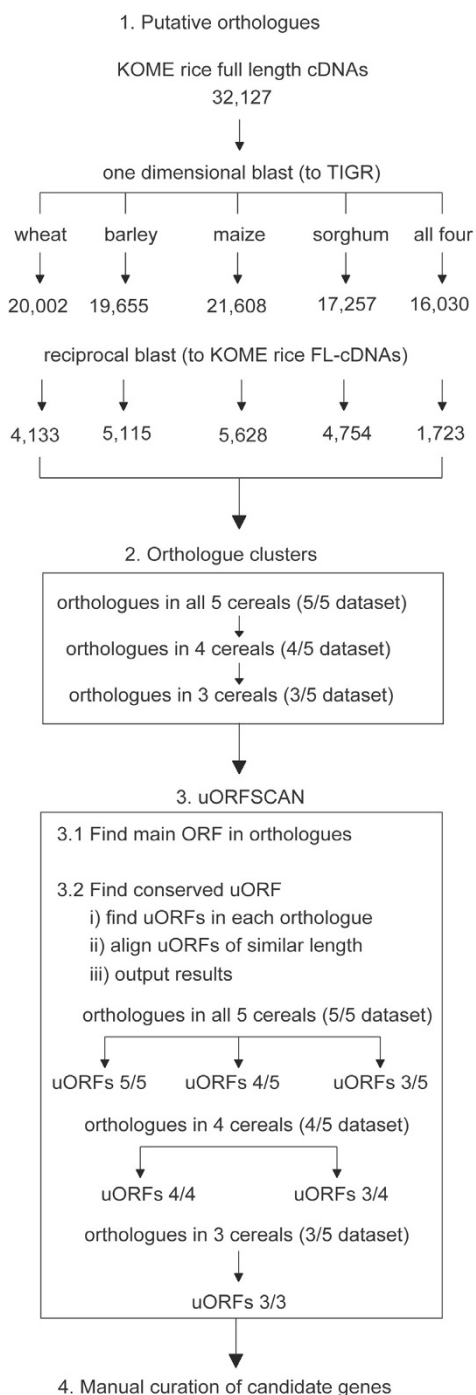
1. Putative orthologues

KOME rice full length cDNAs
32,127

one dimensional blast (to TIGR)

wheat barley maize sorghum all four

20,002 19,655 21,608 17,257 16,030

reciprocal blast (to KOME rice FL-cDNAs)

4,133 5,115 5,628 4,754 1,723

2. Orthologue clusters

orthologues in all 5 cereals (5/5 dataset)
orthologues in 4 cereals (4/5 dataset)
orthologues in 3 cereals (3/5 dataset)

3. uORFSCAN

3.1 Find main ORF in orthologues

3.2 Find conserved uORF
i) find uORFs in each orthologue
ii) align uORFs of similar length
iii) output results

orthologues in all 5 cereals (5/5 dataset)

uORFs 5/5 uORFs 4/5 uORFs 3/5

orthologues in 4 cereals (4/5 dataset)

uORFs 4/4 uORFs 3/4

orthologues in 3 cereals (3/5 dataset)

uORFs 3/3

4. Manual curation of candidate genes